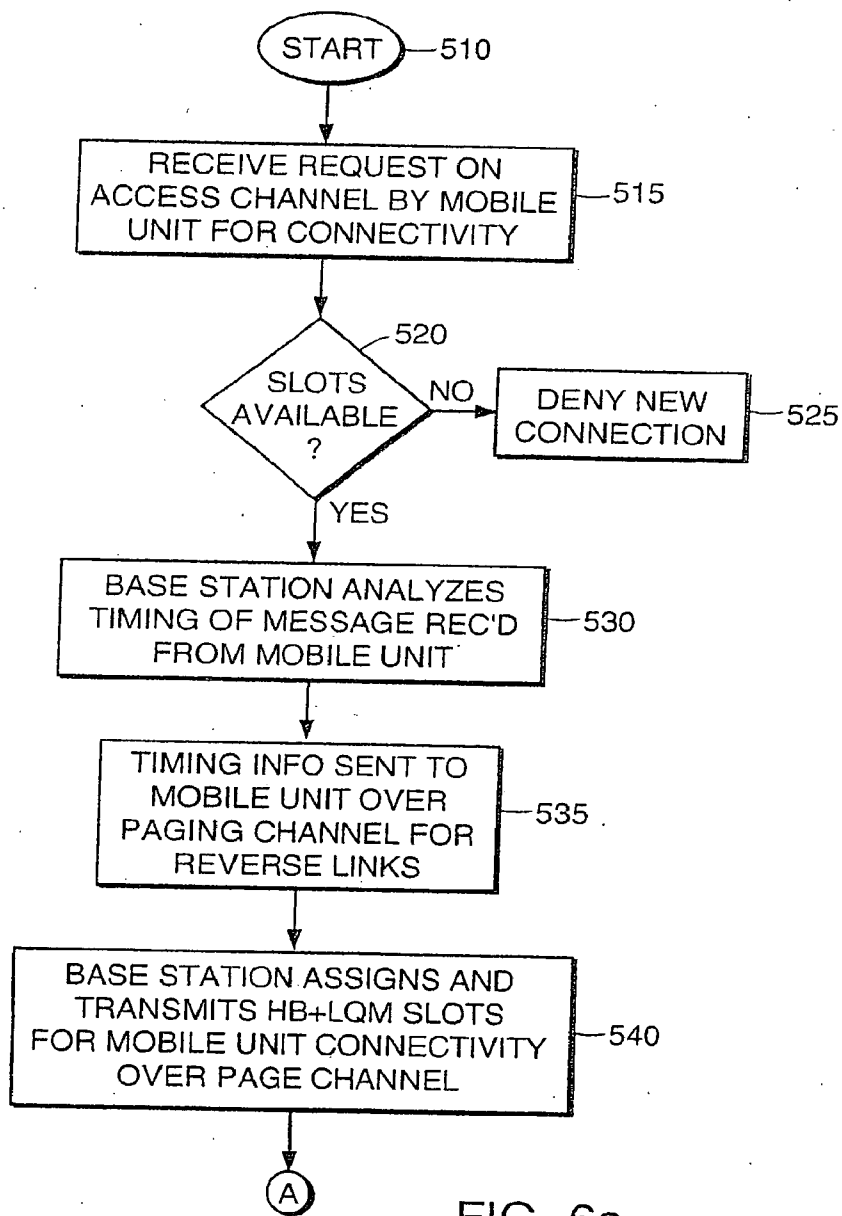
START 510

RECEIVE REQUEST ON ACCESS CHANNEL BY MOBILE UNIT FOR CONNECTIVITY 515

520

SLOTS AVAILABLE ?

NO

DENY NEW CONNECTION 525

YES

BASE STATION ANALYZES TIMING OF MESSAGE REC'D FROM MOBILE UNIT 530

TIMING INFO SENT TO MOBILE UNIT OVER PAGING CHANNEL FOR REVERSE LINKS 535

BASE STATION ASSIGNS AND TRANSMITS HB+LQM SLOTS FOR MOBILE UNIT CONNECTIVITY OVER PAGE CHANNEL 540

A

FIG. 6a